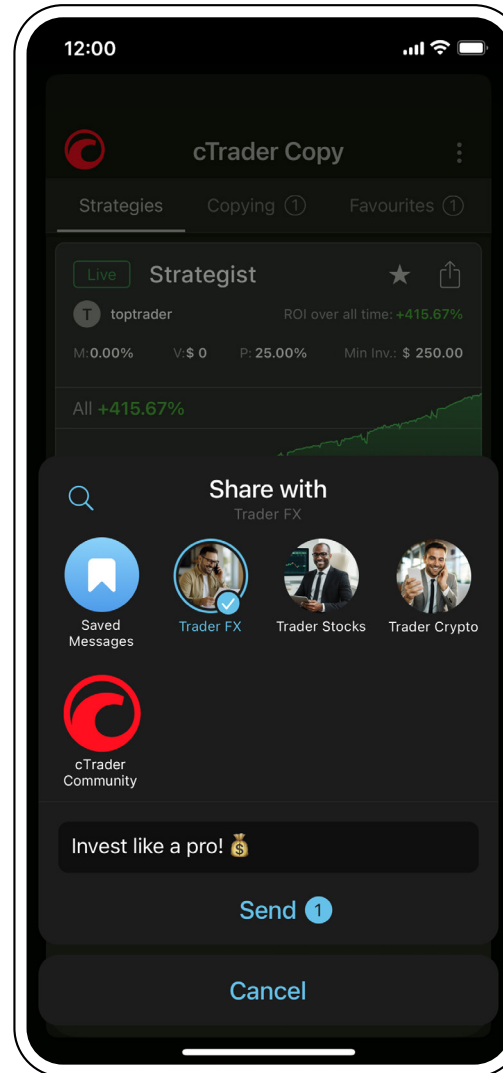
12:00

cTrader Copy

Strategies Copying 1 Favourites 1

Live Strategist

T toptrader ROI over all time: +415.67%

M:0.00% V:$ 0 P: 25.00% Min Inv.: $ 250.00

All +415.67%

Share with
Trader FX

Saved Messages

Trader FX

Trader Stocks

Trader Crypto

cTrader Community

Invest like a pro! 💰

Send 1

Cancel